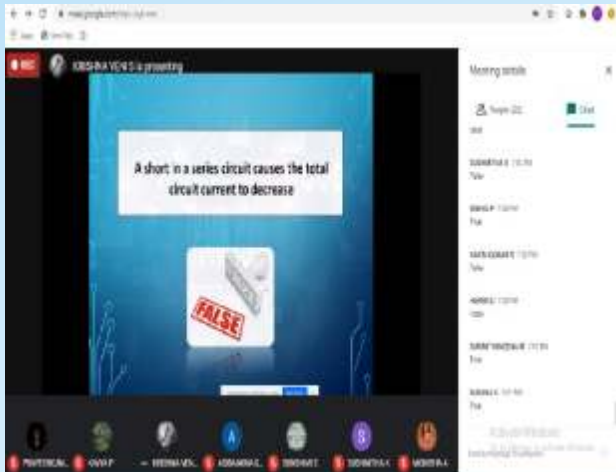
REC

KRISHNA VENI S is presenting

A short in a series circuit causes the total circuit current to decrease

FALSE

Meeting details

People (22)

Chat

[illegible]

True

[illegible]

True

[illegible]

True

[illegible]

True

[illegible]

True

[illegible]

True

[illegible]

True

PROFESSIONAL...

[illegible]

KRISHNA VEN...

A

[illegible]

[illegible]

S

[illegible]